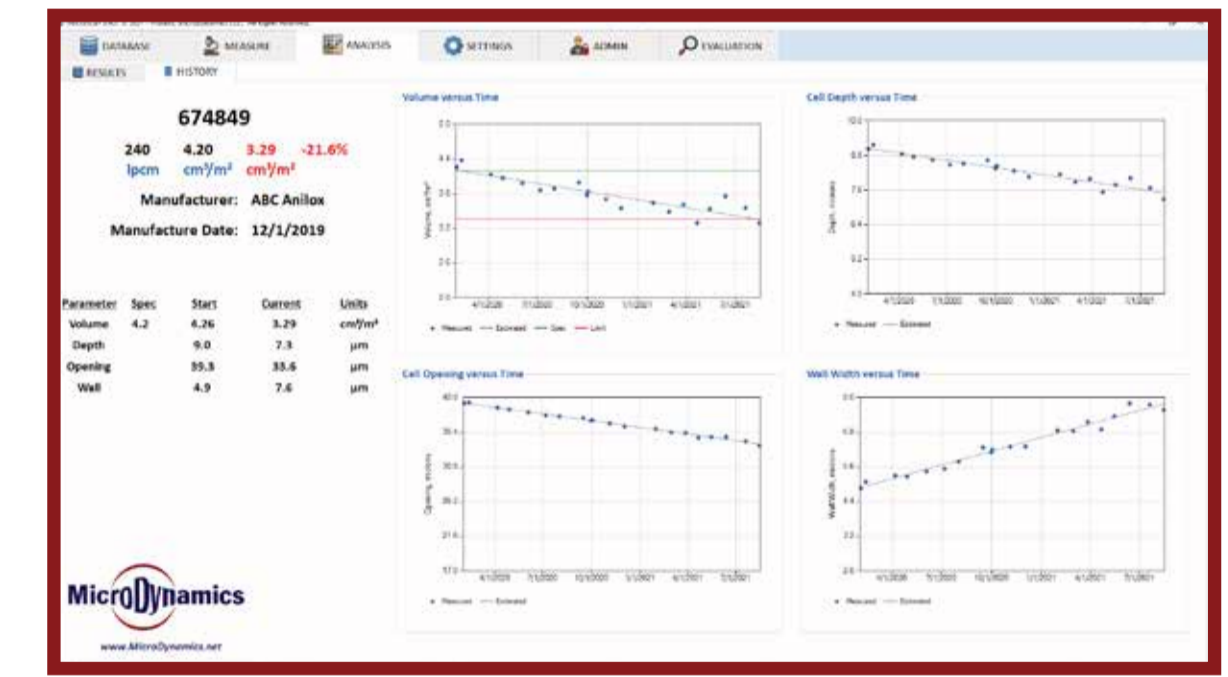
DATABASE MEASURE ANALYSIS SETTINGS ADMIN EVALUATION

RESULTS HISTORY

674849

240 lpcm
4.20 cm³/m²
3.29 cm³/m²
-21.6%

Manufacturer: ABC Anilox

Manufacture Date: 12/1/2019

| Parameter | Spec | Start | Current | Units |
|---|---|---|---|---|
| Volume | 4.2 | 4.26 | 3.29 | cm³/m² |
| Depth | | 9.0 | 7.3 | µm |
| Opening | | 39.3 | 33.6 | µm |
| Wall | | 4.9 | 7.6 | µm |

MicroDynamics

www.MicroDynamics.net

Volume versus Time

4/1/2020 7/1/2020 10/1/2020 1/1/2021 4/1/2021 7/1/2021

Measured Estimated Spec Limit

Cell Depth versus Time

4/1/2020 7/1/2020 10/1/2020 1/1/2021 4/1/2021 7/1/2021

Measured Estimated

Cell Opening versus Time

4/1/2020 7/1/2020 10/1/2020 1/1/2021 4/1/2021 7/1/2021

Measured Estimated

Wall Width versus Time

4/1/2020 7/1/2020 10/1/2020 1/1/2021 4/1/2021 7/1/2021

Measured Estimated